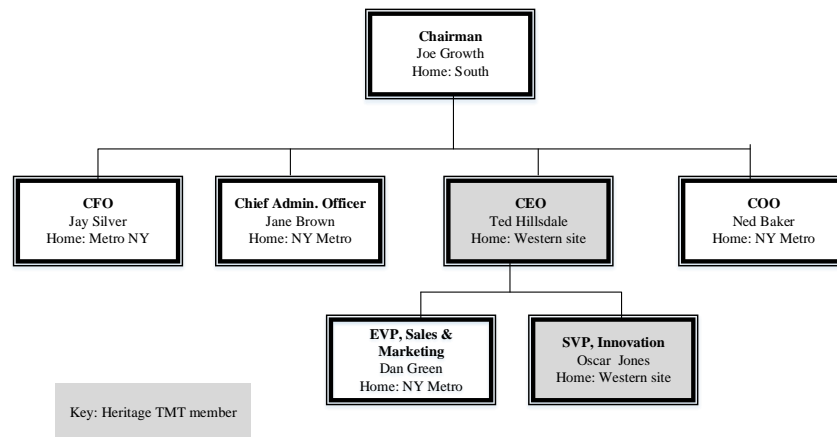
**Chairman**
Joe Growth
Home: South

**CFO**
Jay Silver
Home: Metro NY

**Chief Admin. Officer**
Jane Brown
Home: NY Metro

**CEO**
Ted Hillsdale
Home: Western site

**COO**
Ned Baker
Home: NY Metro

**EVP, Sales & Marketing**
Dan Green
Home: NY Metro

**SVP, Innovation**
Oscar Jones
Home: Western site

Key: Heritage TMT member